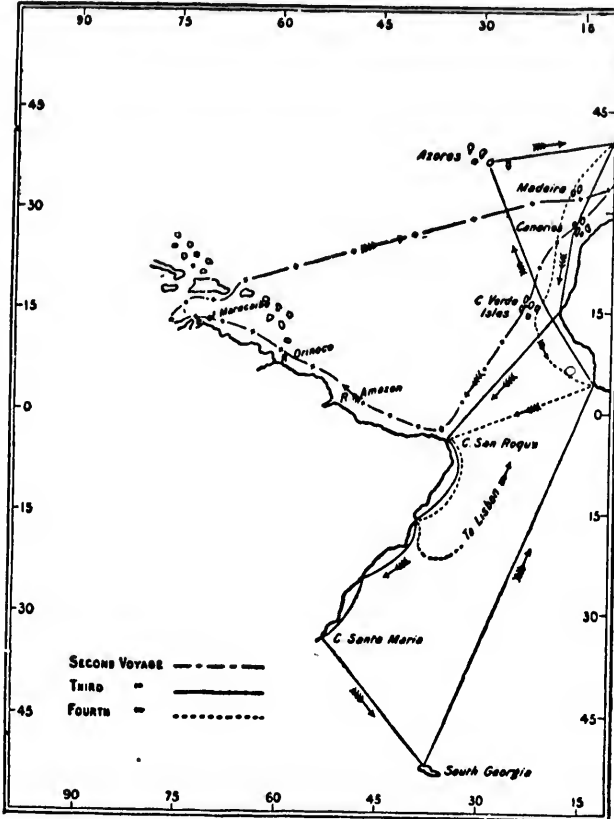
90 75 60 45 30 15

45 30 15 0 15 30 45

45 15 0 15 30 45

Azores
Madeira
Canaries
C Verde Isles
Maracaibo
Orinoco
R. Amazon
C San Roque
To Lisbon
C Santa Maria
South Georgia

Second Voyage
Third "
Fourth "

90 75 60 45 30 15